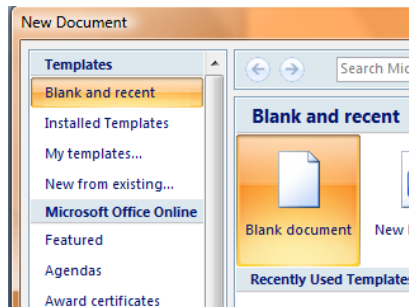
New Document

Templates

Blank and recent

Installed Templates

My templates...

New from existing...

Microsoft Office Online

Featured

Agendas

Award certificates

Search Mic

Blank and recent

Blank document

New

Recently Used Templates